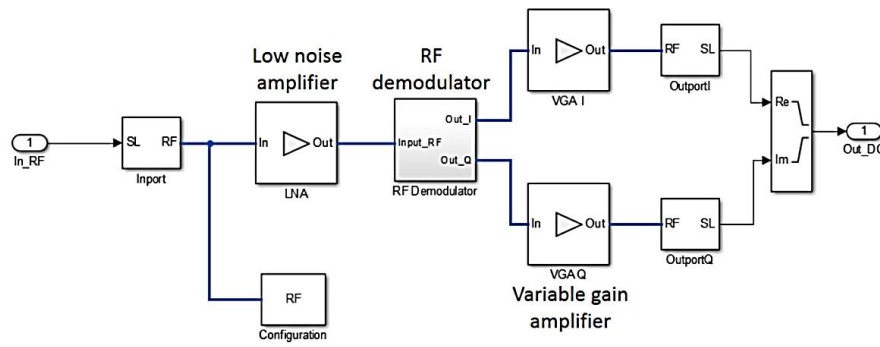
Low noise amplifier

RF demodulator

1
In_RF

SL RF
Inport

In Out
LNA

Input_RF Out_I Out_Q
RF Demodulator

In Out
VGA I

RF SL
OutportI

Re
Im

1
Out_DC

In Out
VGA Q

RF SL
OutportQ

RF
Configuration

Variable gain amplifier